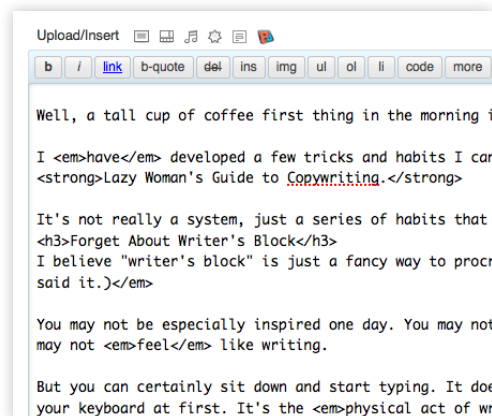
Upload/Insert

b i link b-quote del ins img ul ol li code more

Well, a tall cup of coffee first thing in the morning i

I <em>have</em> developed a few tricks and habits I car <strong>Lazy Woman's Guide to Copywriting.</strong>

It's not really a system, just a series of habits that
<h3>Forget About Writer's Block</h3>
I believe "writer's block" is just a fancy way to procr said it.)</em>

You may not be especially inspired one day. You may not may not <em>feel</em> like writing.

But you can certainly sit down and start typing. It doe your keyboard at first. It's the <em>physical act of wr